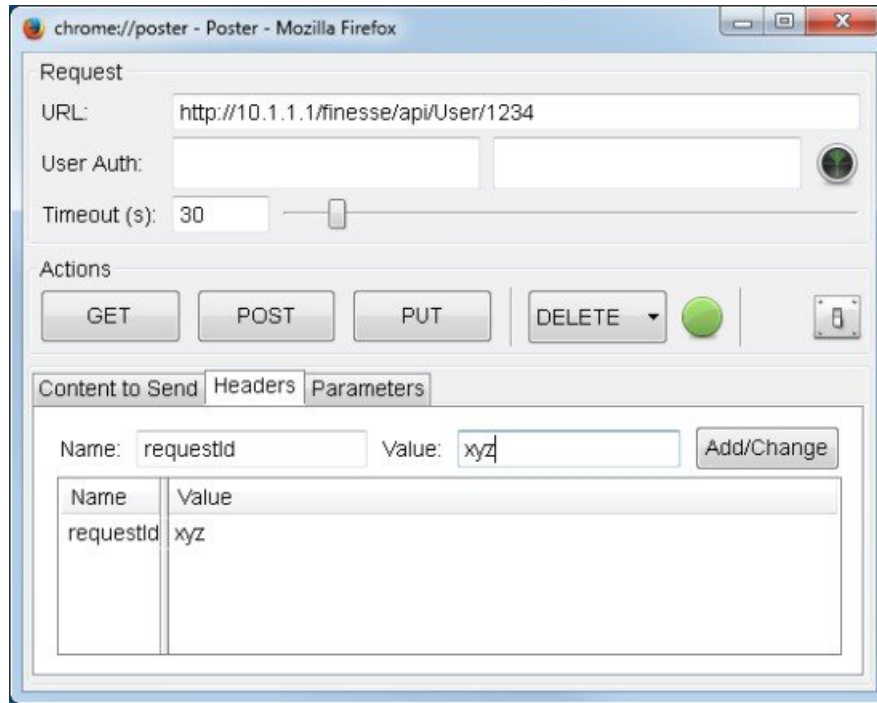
chrome://poster - Poster - Mozilla Firefox

Request

URL: http://10.1.1.1/finesse/api/User/1234

User Auth:

Timeout (s): 30

Actions

GET POST PUT DELETE

Content to Send | Headers | Parameters

Name: requestId Value: xyz Add/Change

| Name | Value |
|---|---|
| requestId | xyz |